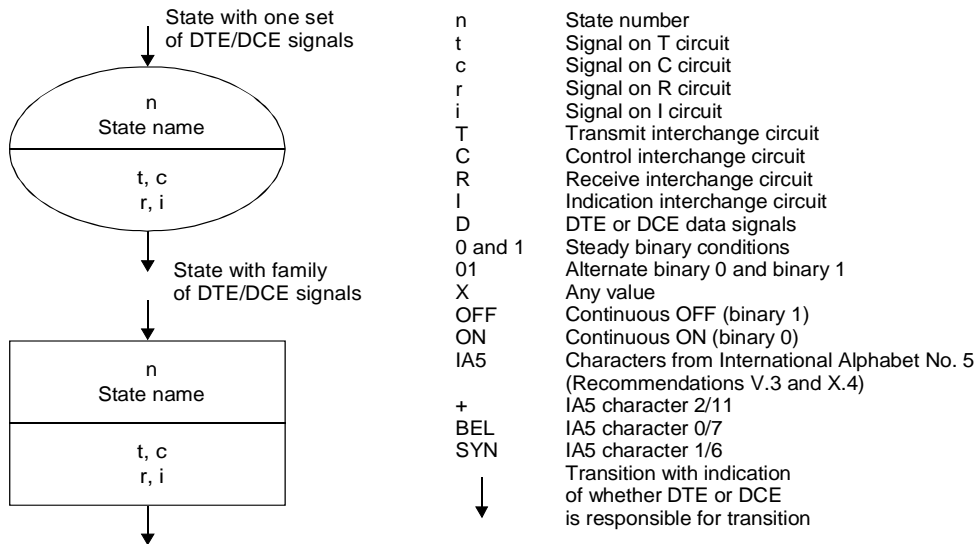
State with one set of DTE/DCE signals

n
State name

t, c
r, i

State with family of DTE/DCE signals

n
State name

t, c
r, i

| | |
|---|---|
| n | State number |
| t | Signal on T circuit |
| c | Signal on C circuit |
| r | Signal on R circuit |
| i | Signal on I circuit |
| T | Transmit interchange circuit |
| C | Control interchange circuit |
| R | Receive interchange circuit |
| I | Indication interchange circuit |
| D | DTE or DCE data signals |
| 0 and 1 | Steady binary conditions |
| 01 | Alternate binary 0 and binary 1 |
| X | Any value |
| OFF | Continuous OFF (binary 1) |
| ON | Continuous ON (binary 0) |
| IA5 | Characters from International Alphabet No. 5 (Recommendations V.3 and X.4) |
| + | IA5 character 2/11 |
| BEL | IA5 character 0/7 |
| SYN | IA5 character 1/6 |
| | Transition with indication of whether DTE or DCE is responsible for transition |